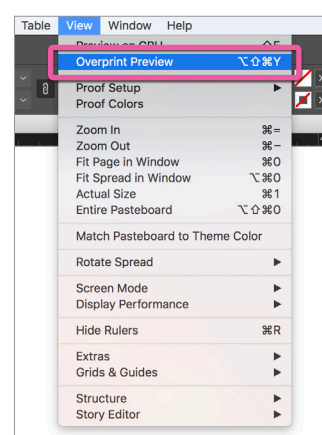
Table View Window Help

Preview on CPU ⇧E
Overprint Preview ⌥⇧⌘Y

Proof Setup ▶
Proof Colors

Zoom In ⌘=
Zoom Out ⌘–
Fit Page in Window ⌘0
Fit Spread in Window ⌥⌘0
Actual Size ⌘1
Entire Pasteboard ⌥⇧⌘0

Match Pasteboard to Theme Color

Rotate Spread ▶

Screen Mode ▶
Display Performance ▶

Hide Rulers ⌘R

Extras ▶
Grids & Guides ▶

Structure ▶
Story Editor ▶